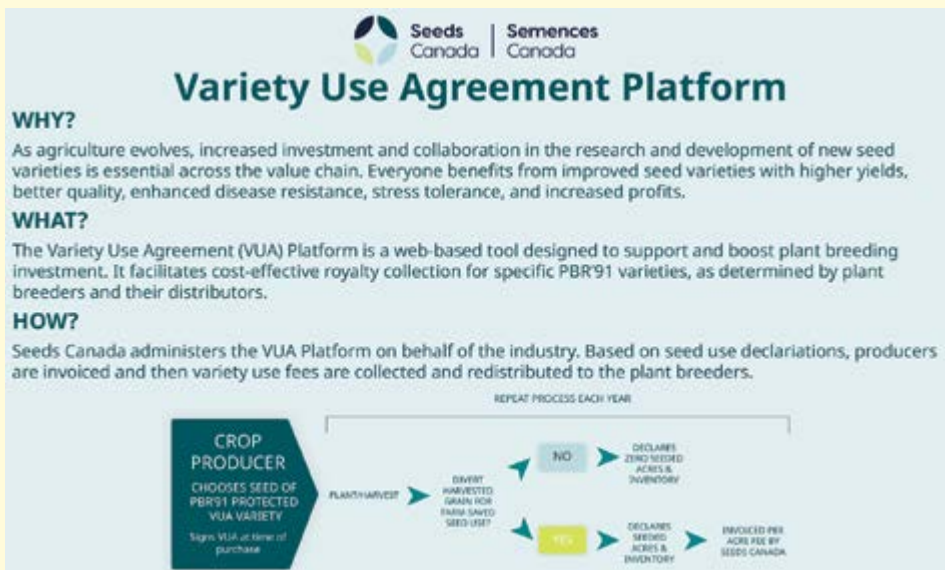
Seeds Canada | Semences Canada

Variety Use Agreement Platform

WHY?

As agriculture evolves, increased investment and collaboration in the research and development of new seed varieties is essential across the value chain. Everyone benefits from improved seed varieties with higher yields, better quality, enhanced disease resistance, stress tolerance, and increased profits.

WHAT?

The Variety Use Agreement (VUA) Platform is a web-based tool designed to support and boost plant breeding investment. It facilitates cost-effective royalty collection for specific PBR'91 varieties, as determined by plant breeders and their distributors.

HOW?

Seeds Canada administers the VUA Platform on behalf of the industry. Based on seed use declarations, producers are invoiced and then variety use fees are collected and redistributed to the plant breeders.

REPEAT PROCESS EACH YEAR

CROP PRODUCER

CHOOSES SEED OF PBR'91 PROTECTED VUA VARIETY

Signs VUA at time of purchase

PLANT/HARVEST

DIVERT HARVESTED GRAIN FOR FARM SAVED SEED USE?

NO

DECLARES ZERO SEEDED ACRES & INVENTORY

YES

DECLARES SEEDED ACRES & INVENTORY

INVOICED PER ACRE FEE BY SEEDS CANADA